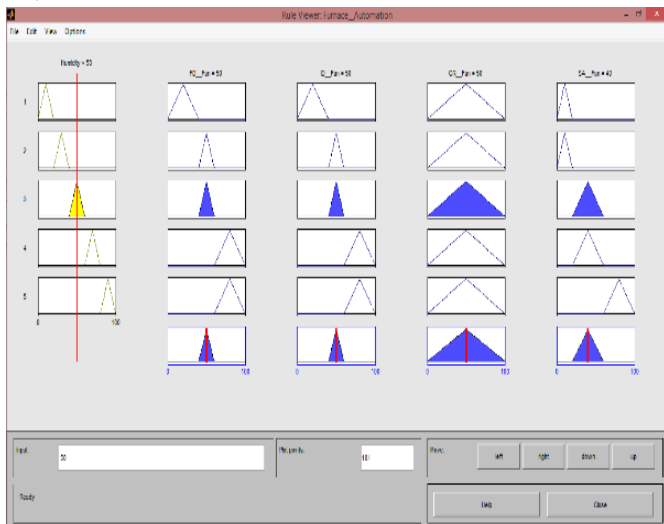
Rule Viewer: Furnace_Automation

File Edit View Options

Humidity = 53

FD_Fan = 53

ID_Fan = 50

CR_Fan = 50

SA_Fan = 40

1
2
3
4
5

0
100

0
100

0
100

0
100

0
100

Input:
50

Plot points:
101

Move:
left
right
down
up

Ready

Help
Close